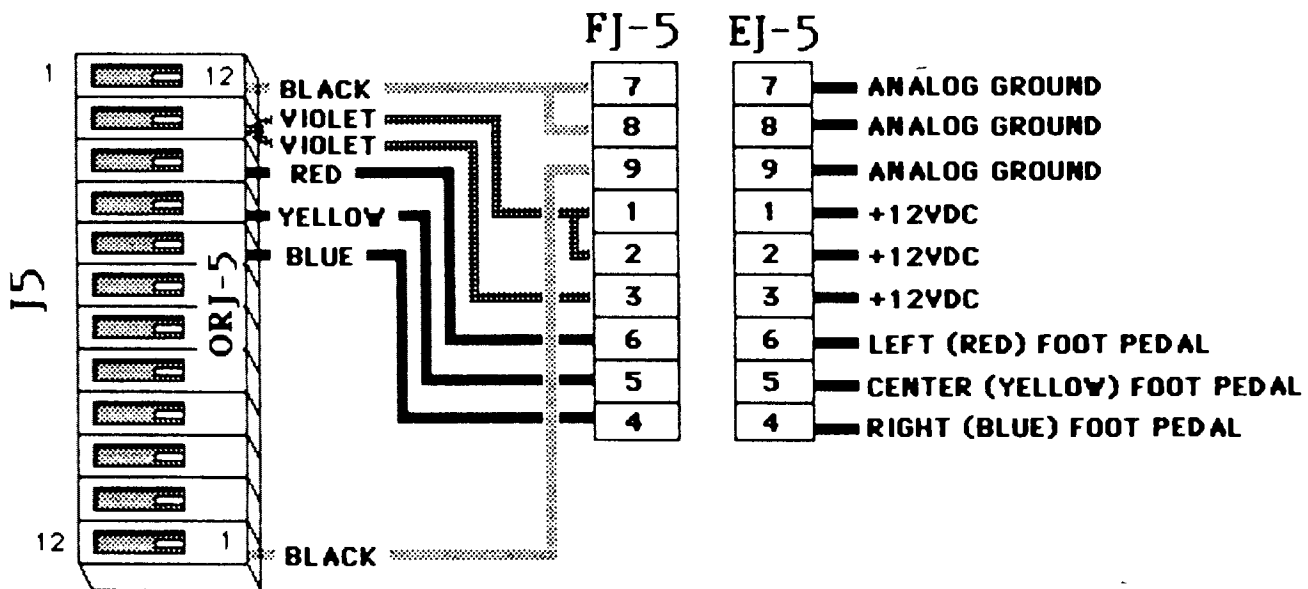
FJ-5 EJ-5

1 12 BLACK
VIOLET
VIOLET
RED
YELLOW
BLUE
J5
ORJ-5
12 1 BLACK

7
8
9
1
2
3
6
5
4

7 ANALOG GROUND
8 ANALOG GROUND
9 ANALOG GROUND
1 +12VDC
2 +12VDC
3 +12VDC
6 LEFT (RED) FOOT PEDAL
5 CENTER (YELLOW) FOOT PEDAL
4 RIGHT (BLUE) FOOT PEDAL